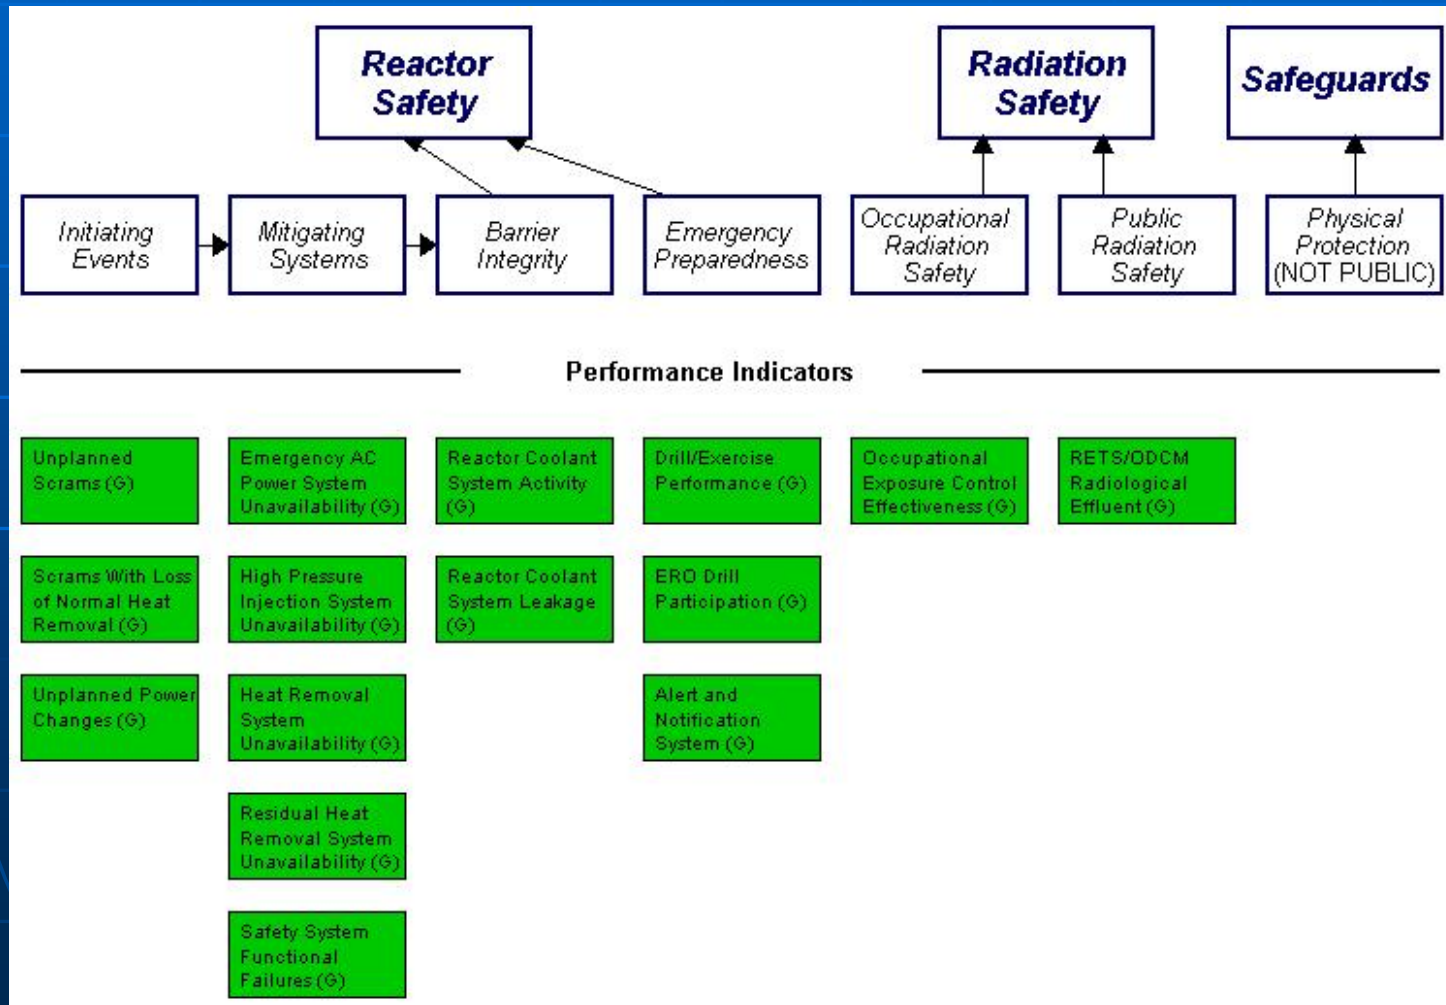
Reactor Safety

Radiation Safety

Safeguards

Initiating Events

Mitigating Systems

Barrier Integrity

Emergency Preparedness

Occupational Radiation Safety

Public Radiation Safety

Physical Protection (NOT PUBLIC)

Performance Indicators

Unplanned Scrams (G)

Scrams With Loss of Normal Heat Removal (G)

Unplanned Power Changes (G)

Emergency AC Power System Unavailability (G)

High Pressure Injection System Unavailability (G)

Heat Removal System Unavailability (G)

Residual Heat Removal System Unavailability (G)

Safety System Functional Failures (G)

Reactor Coolant System Activity (G)

Reactor Coolant System Leakage (G)

Drill/Exercise Performance (G)

ERO Drill Participation (G)

Alert and Notification System (G)

Occupational Exposure Control Effectiveness (G)

RETS/ODCM Radiological Effluent (G)